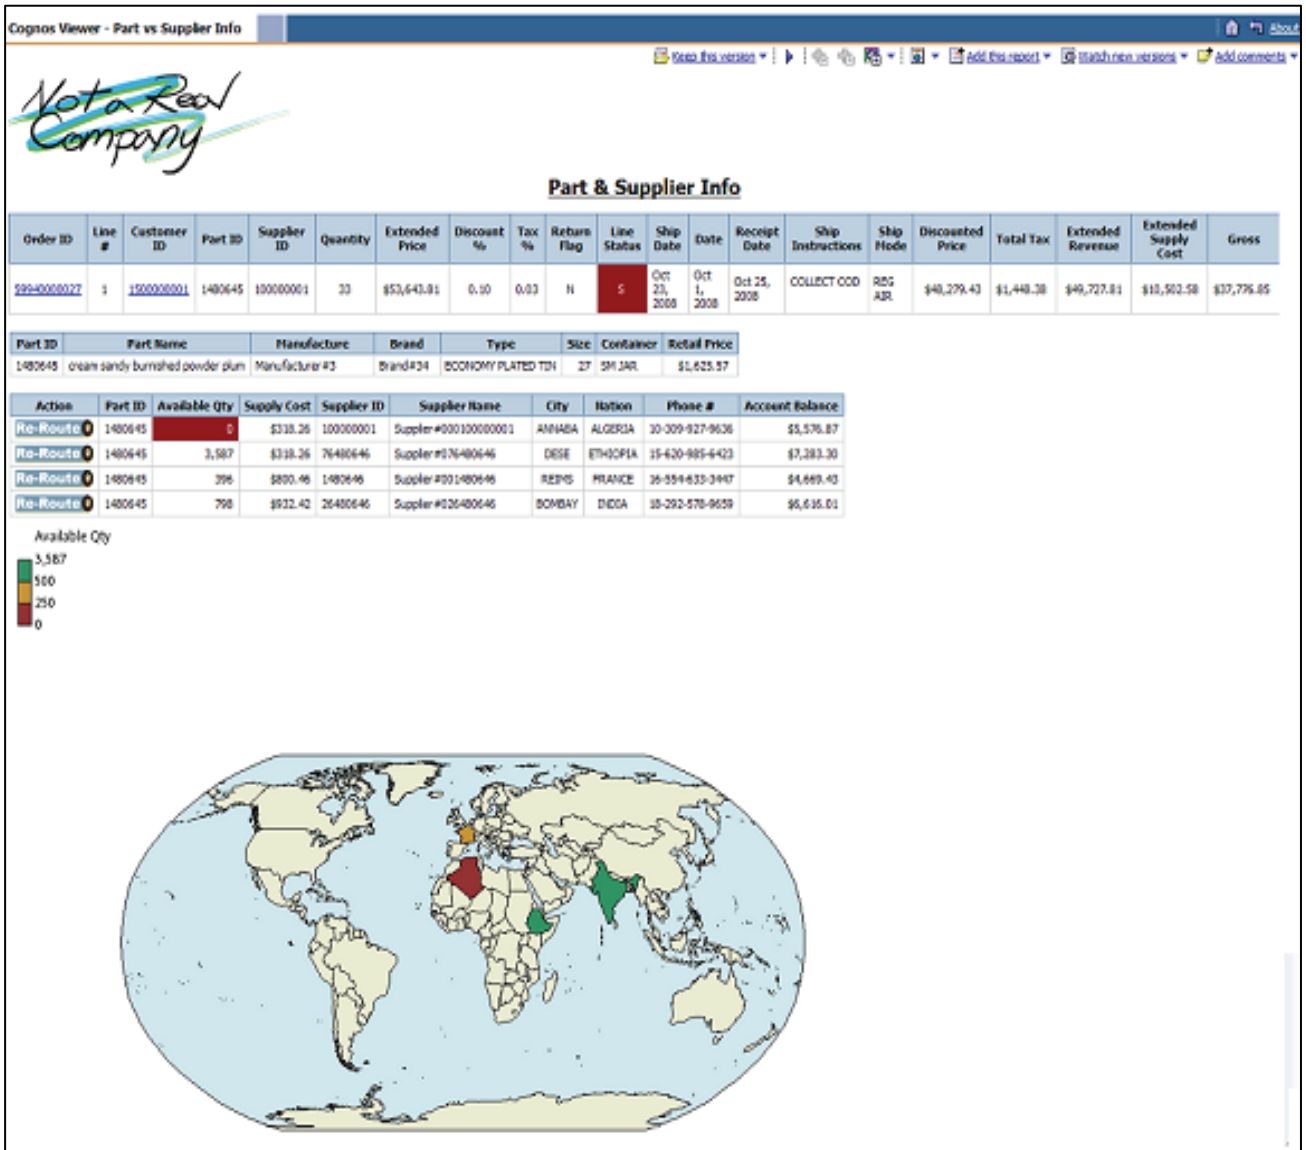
Cognos Viewer - Part vs Supplier Info

About

Keep this version ▾ Add this report ▾ Watch new versions ▾ Add comments ▾

Not a Real Company

Part & Supplier Info

| Order ID | Line # | Customer ID | Part ID | Supplier ID | Quantity | Extended Price | Discount % | Tax % | Return Flag | Line Status | Ship Date | Date | Receipt Date | Ship Instructions | Ship Mode | Discounted Price | Total Tax | Extended Revenue | Extended Supply Cost | Gross |
|---|---|---|---|---|---|---|---|---|---|---|---|---|---|---|---|---|---|---|---|---|
| 59940000027 | 1 | 1500000001 | 1480645 | 100000001 | 33 | $53,643.81 | 0.10 | 0.03 | N | S | Oct 23, 2008 | Oct 1, 2008 | Oct 25, 2008 | COLLECT COD | REG AIR | $48,279.43 | $1,448.38 | $49,727.81 | $10,502.58 | $37,776.85 |

| Part ID | Part Name | Manufacture | Brand | Type | Size | Container | Retail Price |
|---|---|---|---|---|---|---|---|
| 1480645 | cream sandy burnished powder plum | Manufacturer#3 | Brand#34 | ECONOMY PLATED TIN | 27 | SM JAR | $1,625.57 |

| Action | Part ID | Available Qty | Supply Cost | Supplier ID | Supplier Name | City | Nation | Phone # | Account Balance |
|---|---|---|---|---|---|---|---|---|---|
| Re-Route | 1480645 | 0 | $318.26 | 100000001 | Supplier#000100000001 | ANNABA | ALGERIA | 10-309-927-9636 | $5,576.87 |
| Re-Route | 1480645 | 3,587 | $318.26 | 76480646 | Supplier#076480646 | DESE | ETHIOPIA | 15-620-985-6423 | $7,283.30 |
| Re-Route | 1480645 | 396 | $800.46 | 1480646 | Supplier#001480646 | REIMS | FRANCE | 16-554-633-3447 | $4,669.43 |
| Re-Route | 1480645 | 798 | $932.42 | 26480646 | Supplier#026480646 | BOMBAY | INDIA | 18-292-578-9659 | $6,616.01 |

Available Qty
3,587
500
250
0